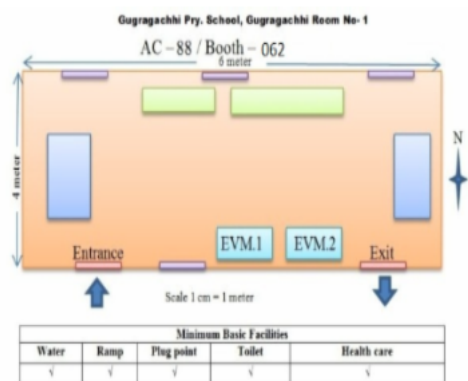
Gugragachhi Pry. School, Gugragachhi Room No- 1

AC – 88 / Booth – 062

6 meter

4 meter

N

EVM.1

EVM.2

Entrance

Exit

Scale 1 cm = 1 meter

| Minimum Basic Facilities | | | | |
|---|---|---|---|---|
| Water | Ramp | Plug point | Toilet | Health care |
| √ | √ | √ | √ | √ |